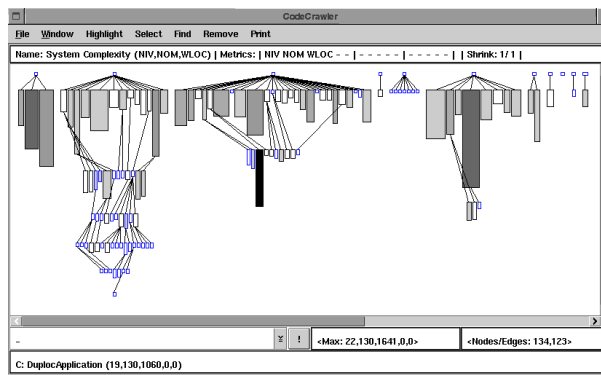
CodeCrawler

File Window Highlight Select Find Remove Print

Name: System Complexity (NIV,NOM,WLOC) | Metrics: | NIV NOM WLOC - - | - - - - - | - - - - - | | Shrink: 1/ 1 |

-

!

<Max: 22,130,1641,0,0>

<Nodes/Edges: 134,123>

C: DuplocApplication (19,130,1060,0,0)